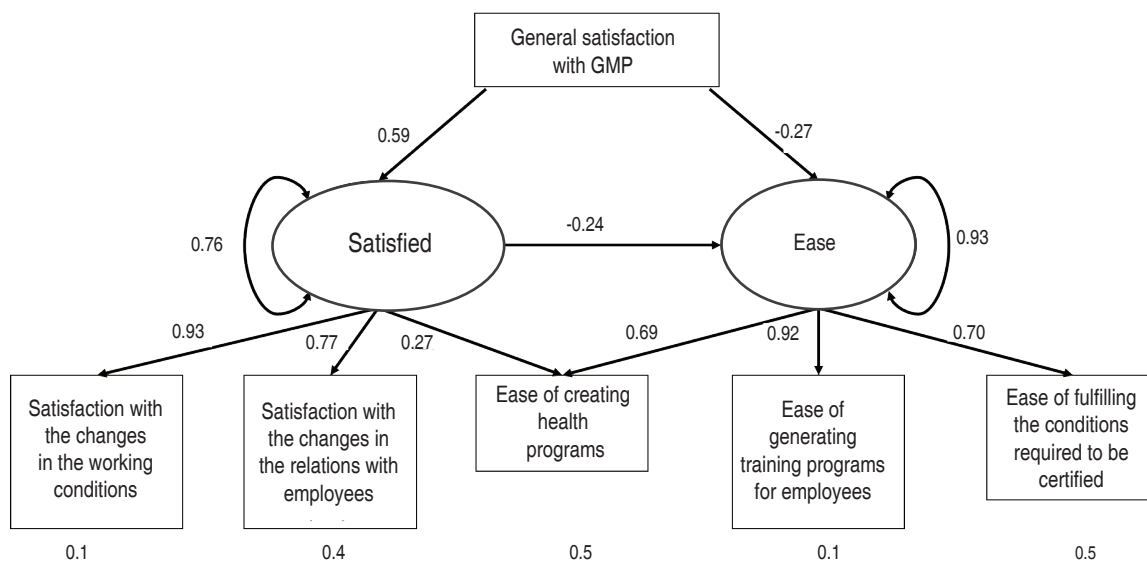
General satisfaction with GMP

0.59

-0.27

0.76

Satisfied

-0.24

Ease

0.93

0.93

0.77

0.27

0.69

0.92

0.70

Satisfaction with the changes in the working conditions

Satisfaction with the changes in the relations with employees

Ease of creating health programs

Ease of generating training programs for employees

Ease of fulfilling the conditions required to be certified

0.1

0.4

0.5

0.1

0.5